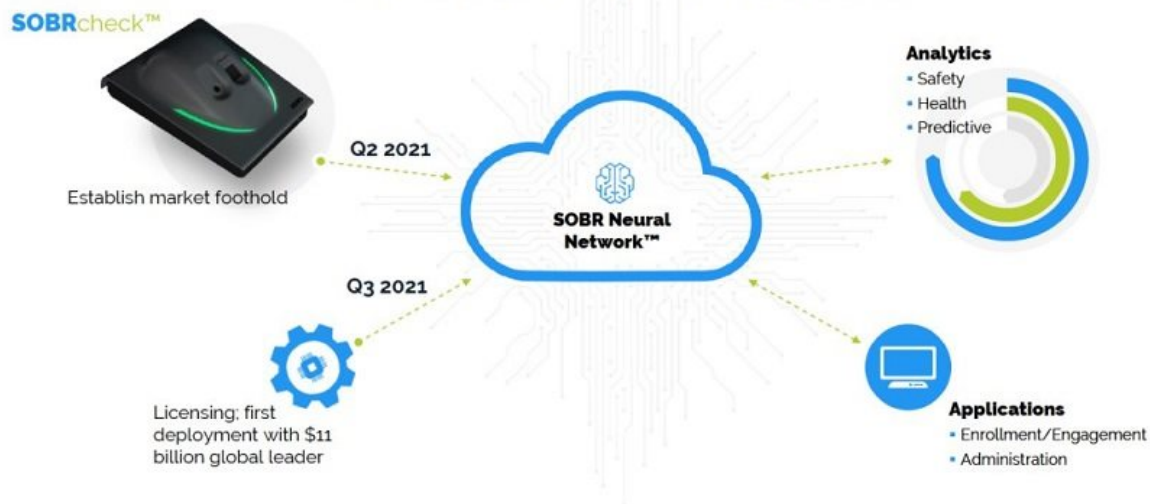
SOBRcheck™

Establish market foothold

Q2 2021

Q3 2021

Licensing; first deployment with $11 billion global leader

SOBR Neural Network™

Analytics
• Safety
• Health
• Predictive

Applications
• Enrollment/Engagement
• Administration